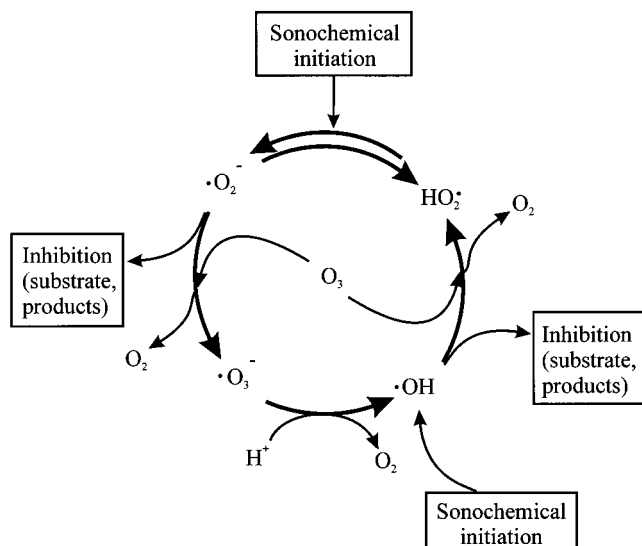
Sonochemical initiation

$\cdot O_2^-$

$HO_2^\cdot$

$O_2$

Inhibition (substrate, products)

$O_3$

$O_2$

$\cdot O_3^-$

$\cdot OH$

Inhibition (substrate, products)

$H^+$

$O_2$

Sonochemical initiation